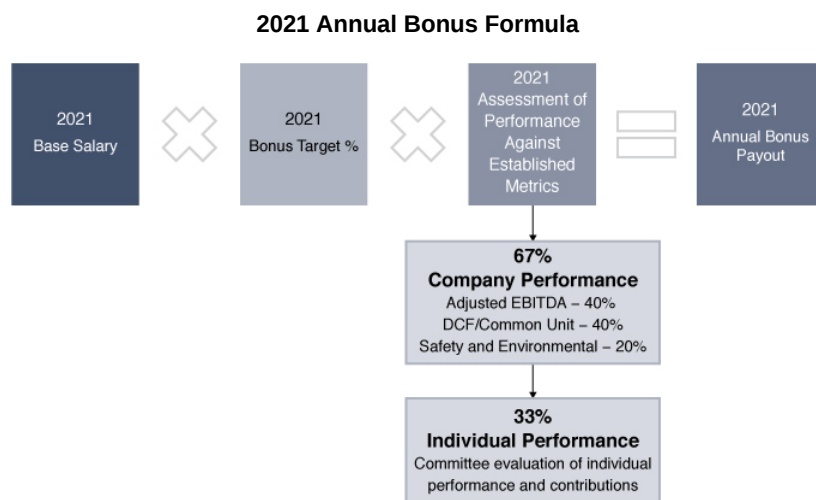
2021 Annual Bonus Formula

2021
Base Salary

2021
Bonus Target %

2021
Assessment of Performance Against Established Metrics

2021
Annual Bonus Payout

67%
Company Performance
Adjusted EBITDA – 40%
DCF/Common Unit – 40%
Safety and Environmental – 20%

33%
Individual Performance
Committee evaluation of individual performance and contributions